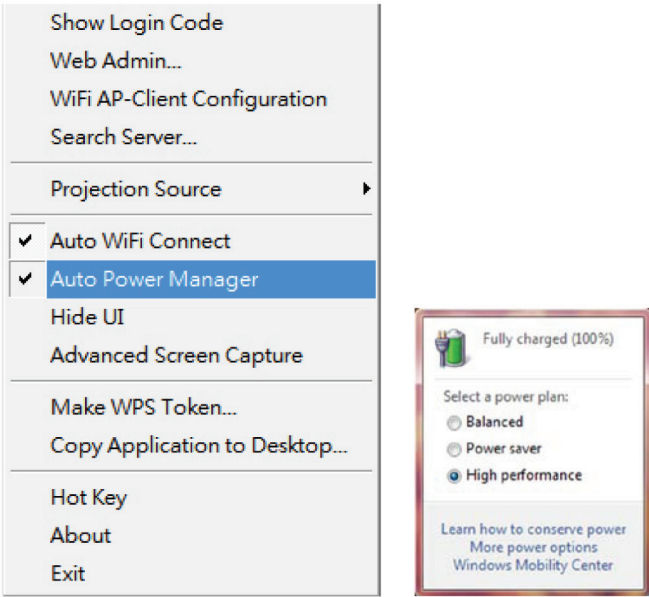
Show Login Code
Web Admin...
WiFi AP-Client Configuration
Search Server...

Projection Source

✔ Auto WiFi Connect
✔ Auto Power Manager
Hide UI
Advanced Screen Capture

Make WPS Token...
Copy Application to Desktop...

Hot Key
About
Exit

Fully charged (100%)

Select a power plan:
Balanced
Power saver
High performance

Learn how to conserve power
More power options
Windows Mobility Center